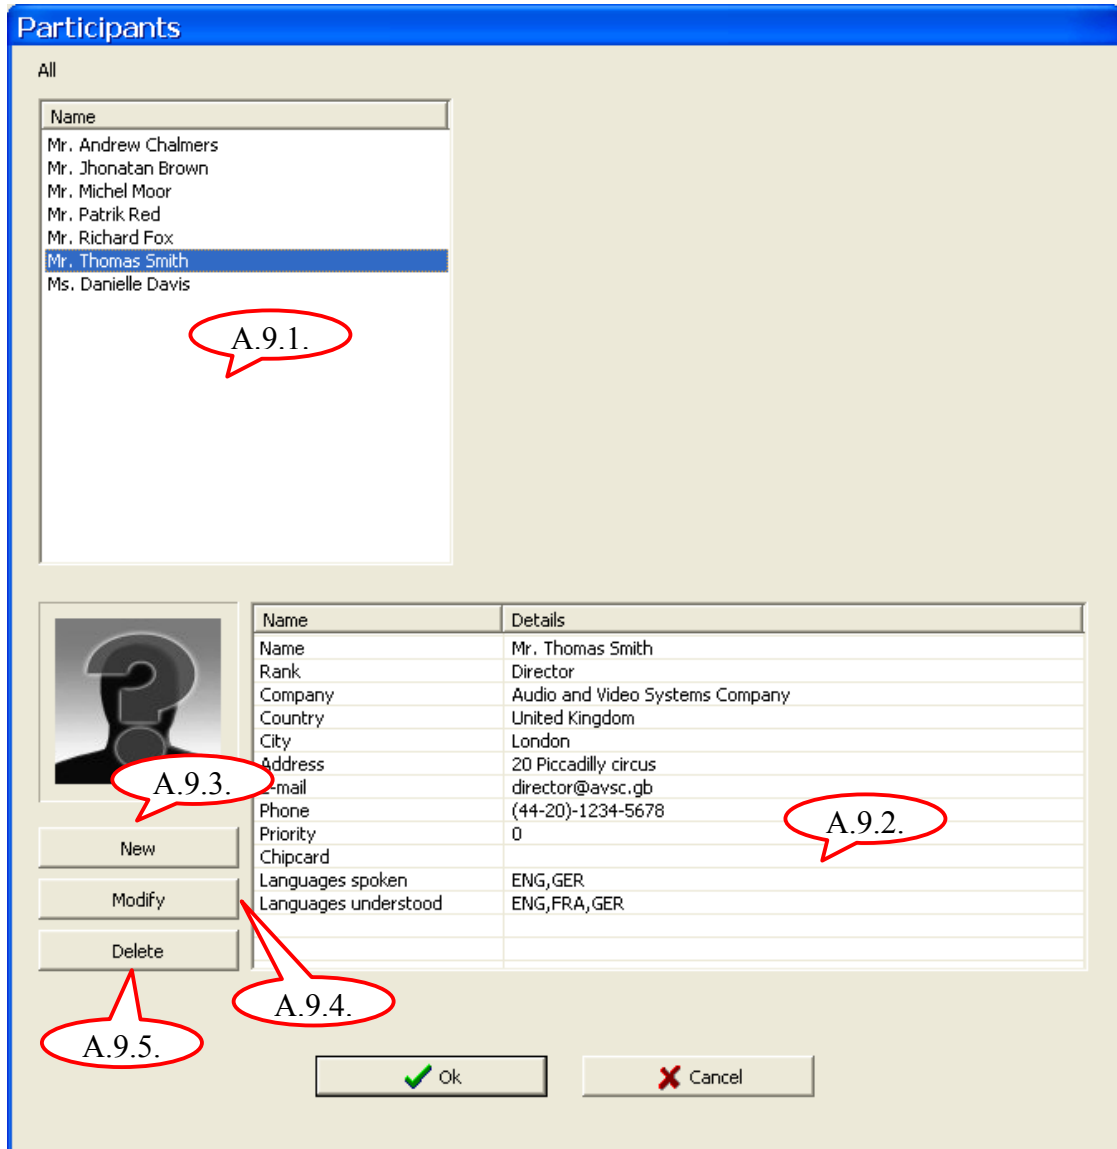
Participants

All

| Name |
|---|
| Mr. Andrew Chalmers |
| Mr. Jhonatan Brown |
| Mr. Michel Moor |
| Mr. Patrik Red |
| Mr. Richard Fox |
| Mr. Thomas Smith |
| Ms. Danielle Davis |

A.9.1.

| Name | Details |
|---|---|
| Name | Mr. Thomas Smith |
| Rank | Director |
| Company | Audio and Video Systems Company |
| Country | United Kingdom |
| City | London |
| Address | 20 Piccadilly circus |
| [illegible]-mail | director@avsc.gb |
| Phone | (44-20)-1234-5678 |
| Priority | 0 |
| Chipcard | |
| Languages spoken | ENG,GER |
| Languages understood | ENG,FRA,GER |

A.9.3.

A.9.2.

New

Modify

Delete

A.9.4.

A.9.5.

Ok

Cancel